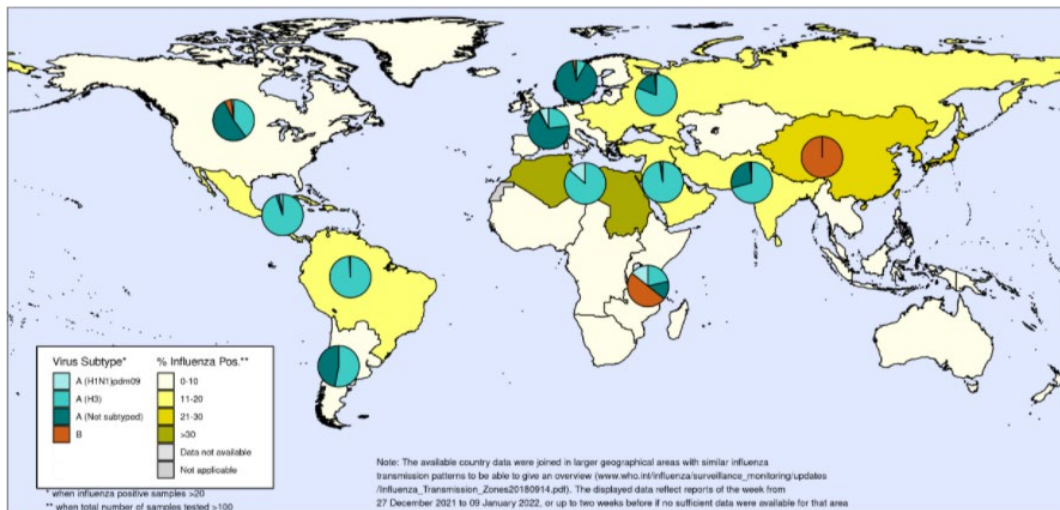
Virus Subtype*
A (H1N1)pdm09
A (H3)
A (Not subtyped)
B

% Influenza Pos.**
0-10
11-20
21-30
>30
Data not available
Not applicable

* when influenza positive samples >20
** when total number of samples tested >100

Note: The available country data were joined in larger geographical areas with similar influenza transmission patterns to be able to give an overview (www.who.int/influenza/surveillance_monitoring/updates /Influenza_Transmission_Zones20180914.pdf). The displayed data reflect reports of the week from 27 December 2021 to 09 January 2022, or up to two weeks before if no sufficient data were available for that area